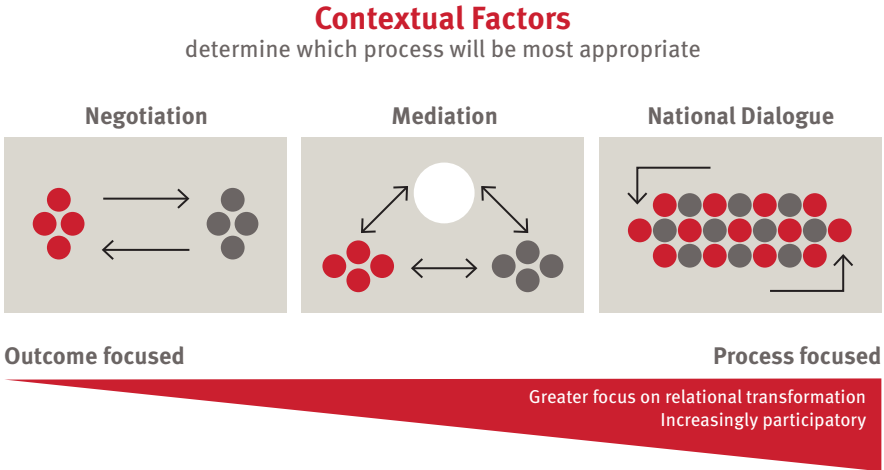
Contextual Factors
determine which process will be most appropriate

Negotiation

Mediation

National Dialogue

Outcome focused

Process focused

Greater focus on relational transformation
Increasingly participatory